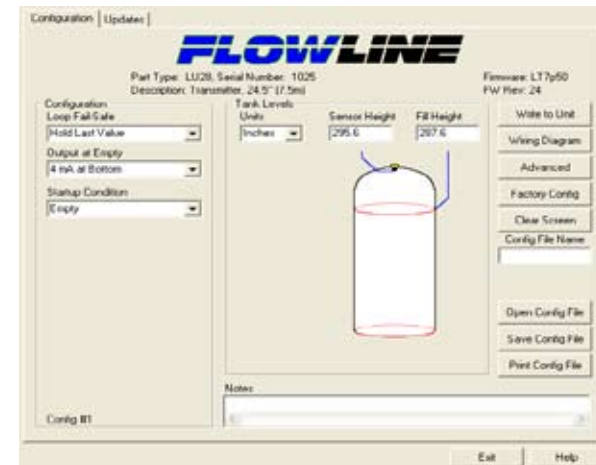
Configuration | Updates

FLOWLINE

Part Type: LU28, Serial Number: 1025
Description: Transmitter, 24.5" (7.5m)

Firmware: LT7p50
FW Rev: 24

Configuration
Loop Fail-Safe
Hold Last Value
Output at Empty
4 mA at Bottom
Startup Condition
Empty

Tank Levels
Units
Inches
Sensor Height
295.6
Fill Height
287.6

Write to Unit
Wiring Diagram
Advanced
Factory Config
Clear Screen
Config File Name

Open Config File
Save Config File
Print Config File

Notes

Config #1

Exit
Help